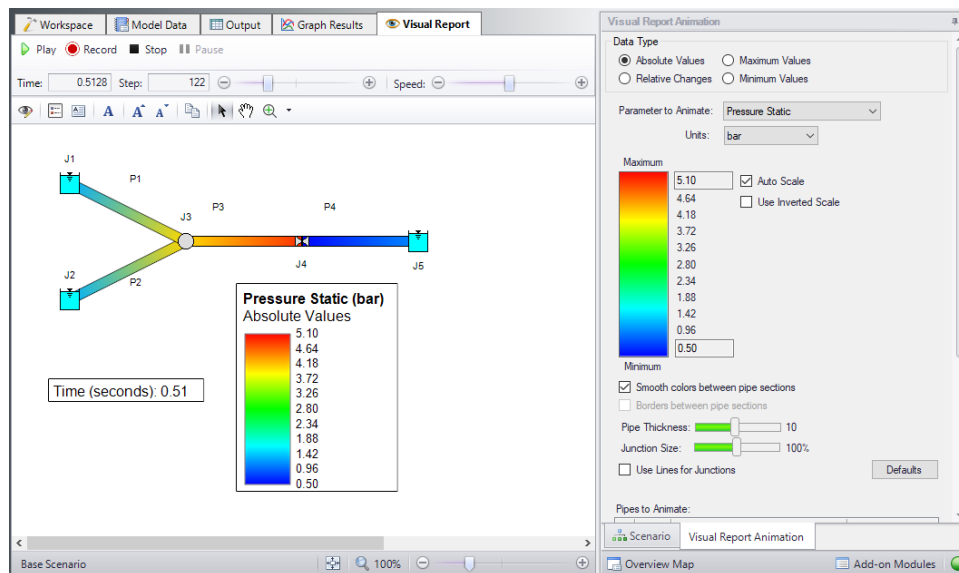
Workspace | Model Data | Output | Graph Results | Visual Report

Play Record Stop Pause

Time: 0.5128 Step: 122 Speed:

J1
P1
J3
P3
P4
J2
P2
J4
J5

Pressure Static (bar)
Absolute Values
5.10
4.64
4.18
3.72
3.26
2.80
2.34
1.88
1.42
0.96
0.50

Time (seconds): 0.51

Base Scenario 100%

Visual Report Animation

Data Type
Absolute Values
Maximum Values
Relative Changes
Minimum Values

Parameter to Animate: Pressure Static
Units: bar

Maximum
5.10
4.64
4.18
3.72
3.26
2.80
2.34
1.88
1.42
0.96
0.50
Minimum

Auto Scale
Use Inverted Scale

Smooth colors between pipe sections
Borders between pipe sections
Pipe Thickness: 10
Junction Size: 100%
Use Lines for Junctions
Defaults

Pipes to Animate:

Scenario | Visual Report Animation

Overview Map
Add-on Modules